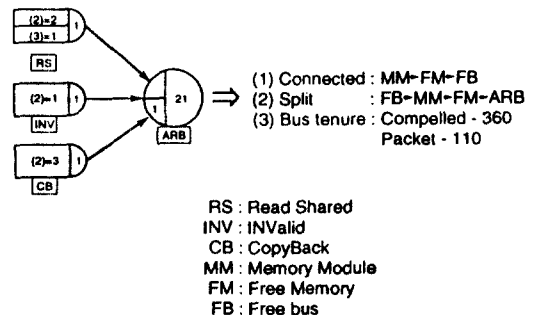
(2)=2
(3)=1
1
RS

(2)=1
1
INV

(2)=3
1
CB

1
21
ARB

⇒ (1) Connected : MM-FM-FB
(2) Split : FB-MM-FM-ARB
(3) Bus tenure : Compelled - 360
Packet - 110

RS : Read Shared
INV : INValid
CB : CopyBack
MM : Memory Module
FM : Free Memory
FB : Free bus